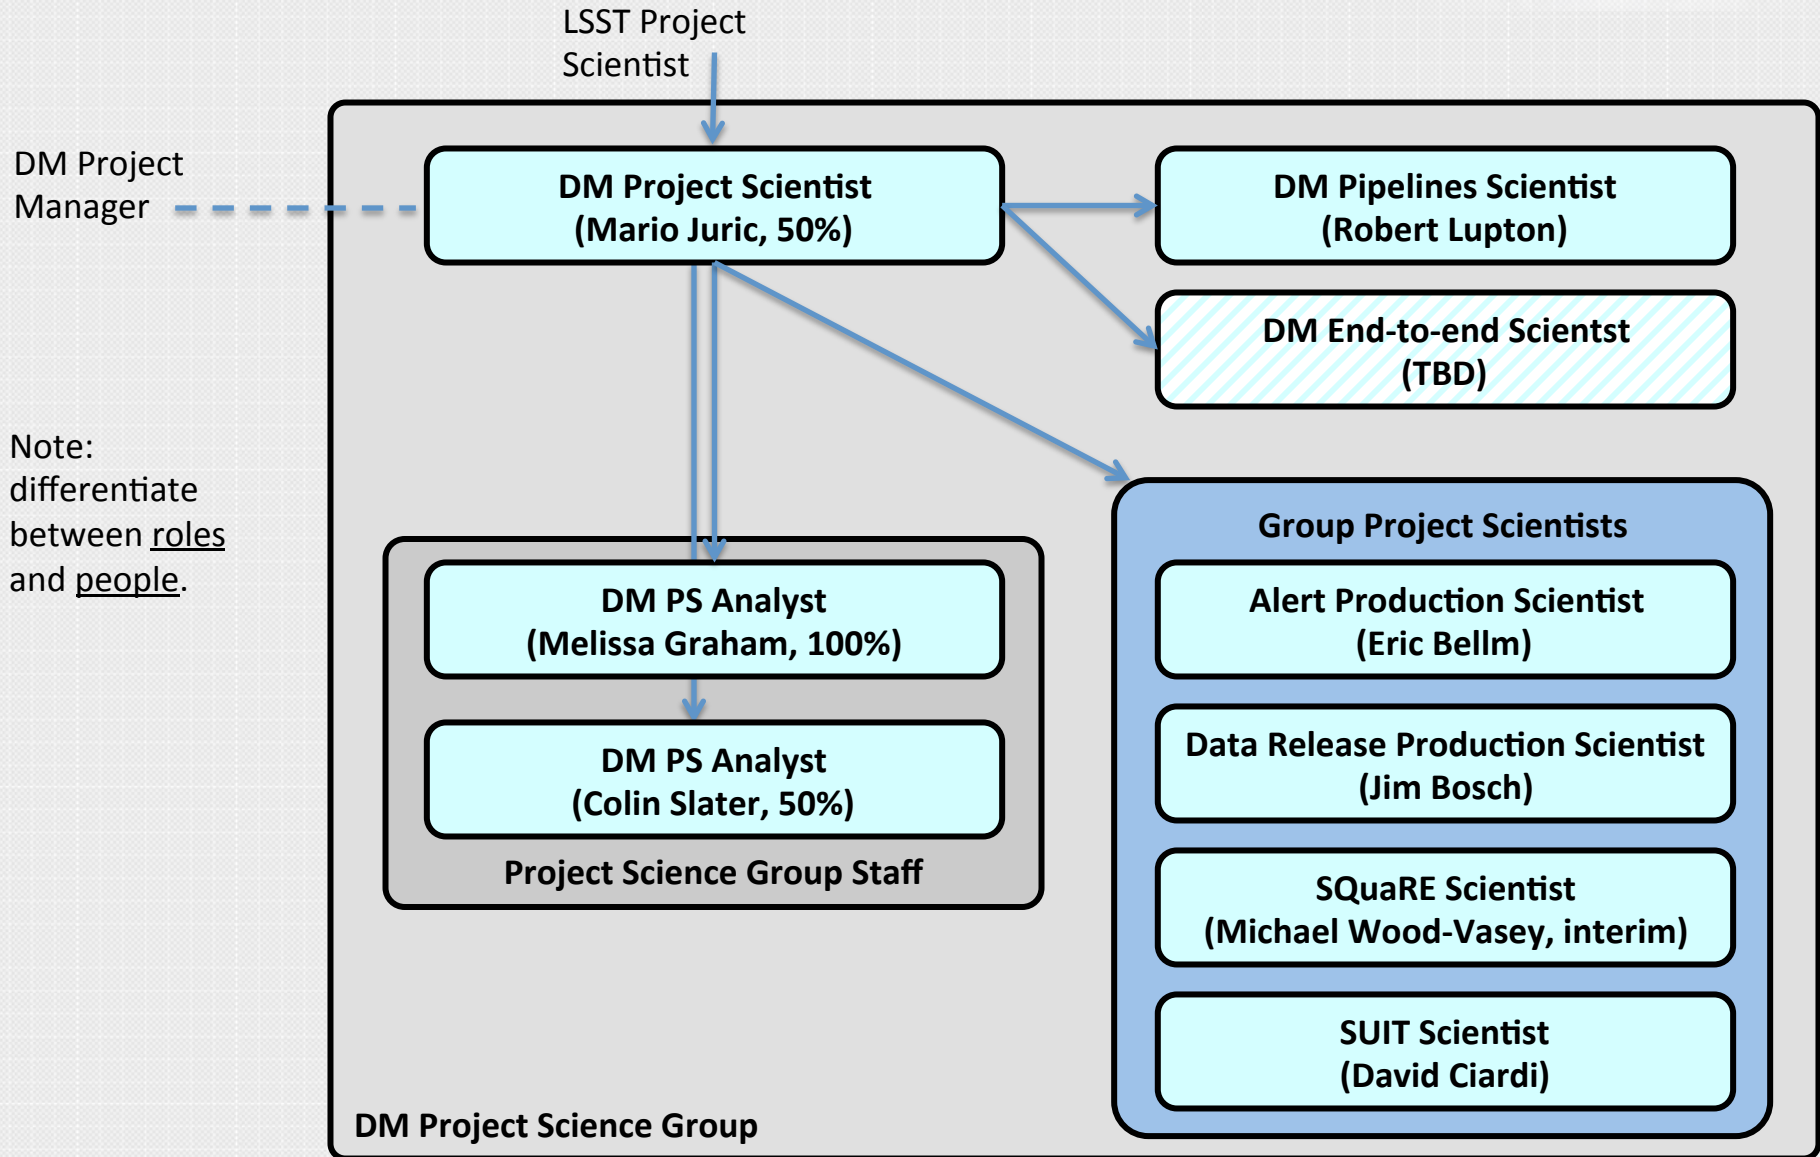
LSST Project Scientist

DM Project Manager

DM Project Scientist
(Mario Juric, 50%)

DM Pipelines Scientist
(Robert Lupton)

DM End-to-end Scientst
(TBD)

Note: differentiate between roles and people.

DM PS Analyst
(Melissa Graham, 100%)

DM PS Analyst
(Colin Slater, 50%)

Project Science Group Staff

Group Project Scientists

Alert Production Scientist
(Eric Bellm)

Data Release Production Scientist
(Jim Bosch)

SQuaRE Scientist
(Michael Wood-Vasey, interim)

SUIT Scientist
(David Ciardi)

DM Project Science Group